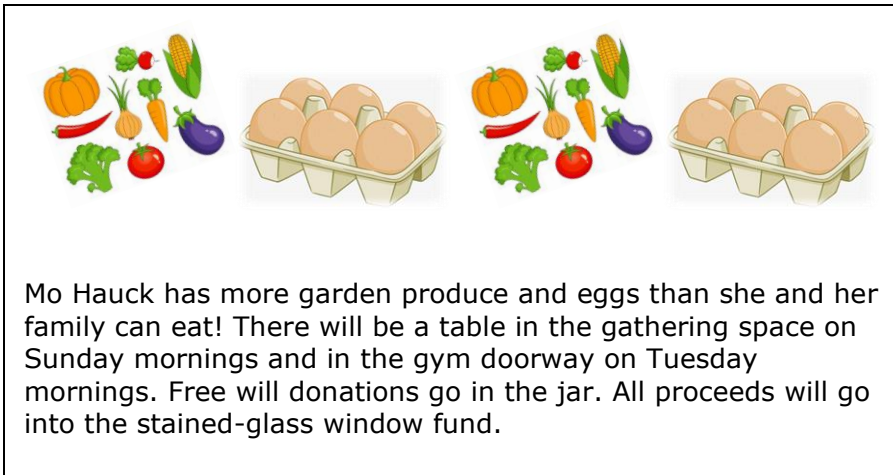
Mo Hauck has more garden produce and eggs than she and her family can eat! There will be a table in the gathering space on Sunday mornings and in the gym doorway on Tuesday mornings. Free will donations go in the jar. All proceeds will go into the stained-glass window fund.